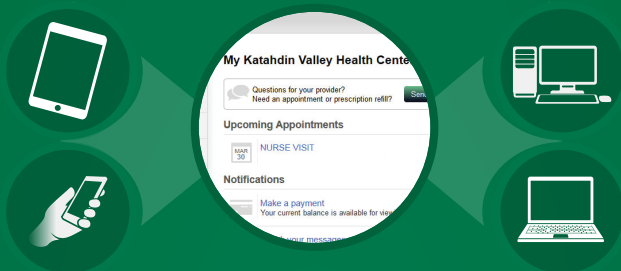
My Katahdin Valley Health Cente

Questions for your provider?
Need an appointment or prescription refill?

Sen

Upcoming Appointments

MAR
30

NURSE VISIT

Notifications

Make a payment
Your current balance is available for view

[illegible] your message